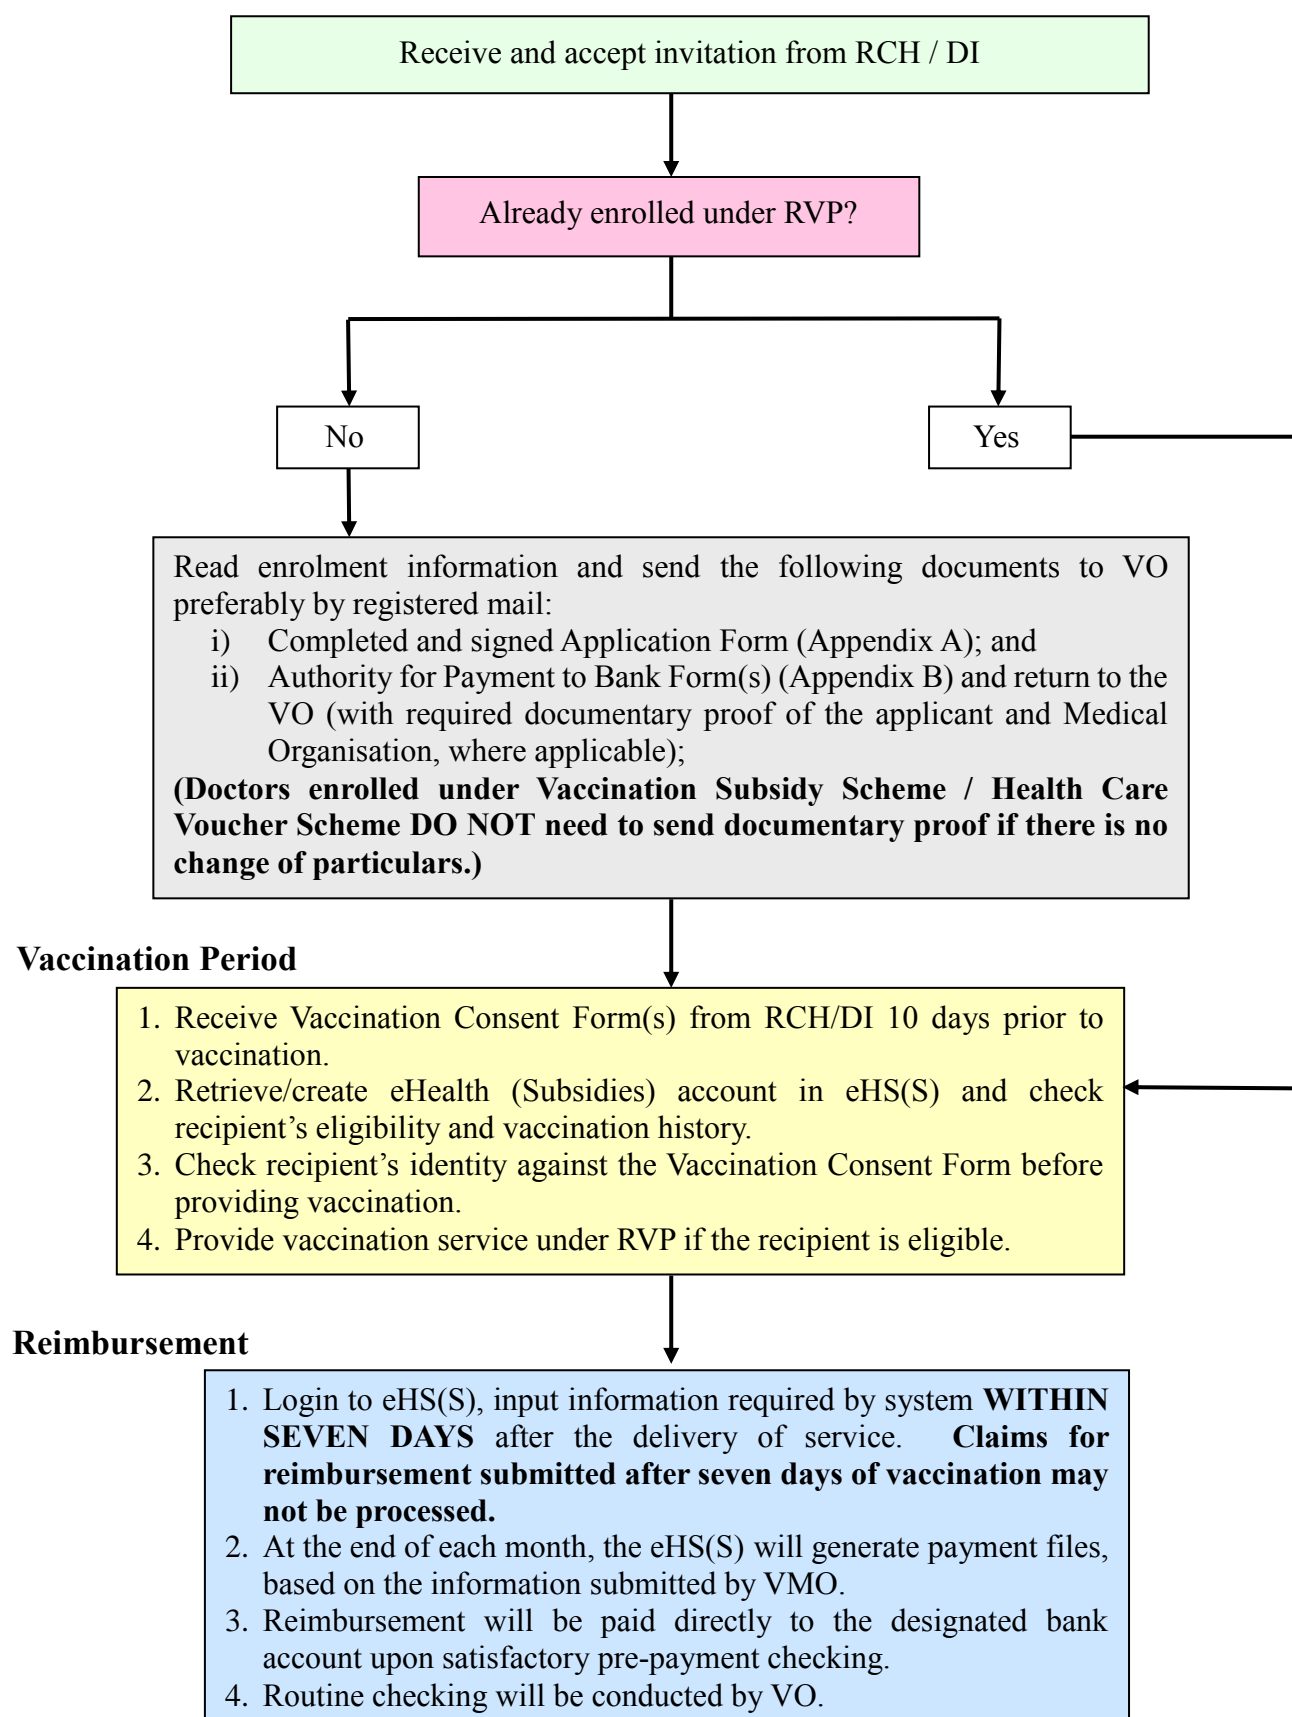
Receive and accept invitation from RCH / DI

Already enrolled under RVP?

No

Yes

Read enrolment information and send the following documents to VO preferably by registered mail:
i) Completed and signed Application Form (Appendix A); and
ii) Authority for Payment to Bank Form(s) (Appendix B) and return to the VO (with required documentary proof of the applicant and Medical Organisation, where applicable);
(Doctors enrolled under Vaccination Subsidy Scheme / Health Care Voucher Scheme DO NOT need to send documentary proof if there is no change of particulars.)

Vaccination Period

1. Receive Vaccination Consent Form(s) from RCH/DI 10 days prior to vaccination.
2. Retrieve/create eHealth (Subsidies) account in eHS(S) and check recipient's eligibility and vaccination history.
3. Check recipient's identity against the Vaccination Consent Form before providing vaccination.
4. Provide vaccination service under RVP if the recipient is eligible.

Reimbursement

1. Login to eHS(S), input information required by system WITHIN SEVEN DAYS after the delivery of service. Claims for reimbursement submitted after seven days of vaccination may not be processed.
2. At the end of each month, the eHS(S) will generate payment files, based on the information submitted by VMO.
3. Reimbursement will be paid directly to the designated bank account upon satisfactory pre-payment checking.
4. Routine checking will be conducted by VO.